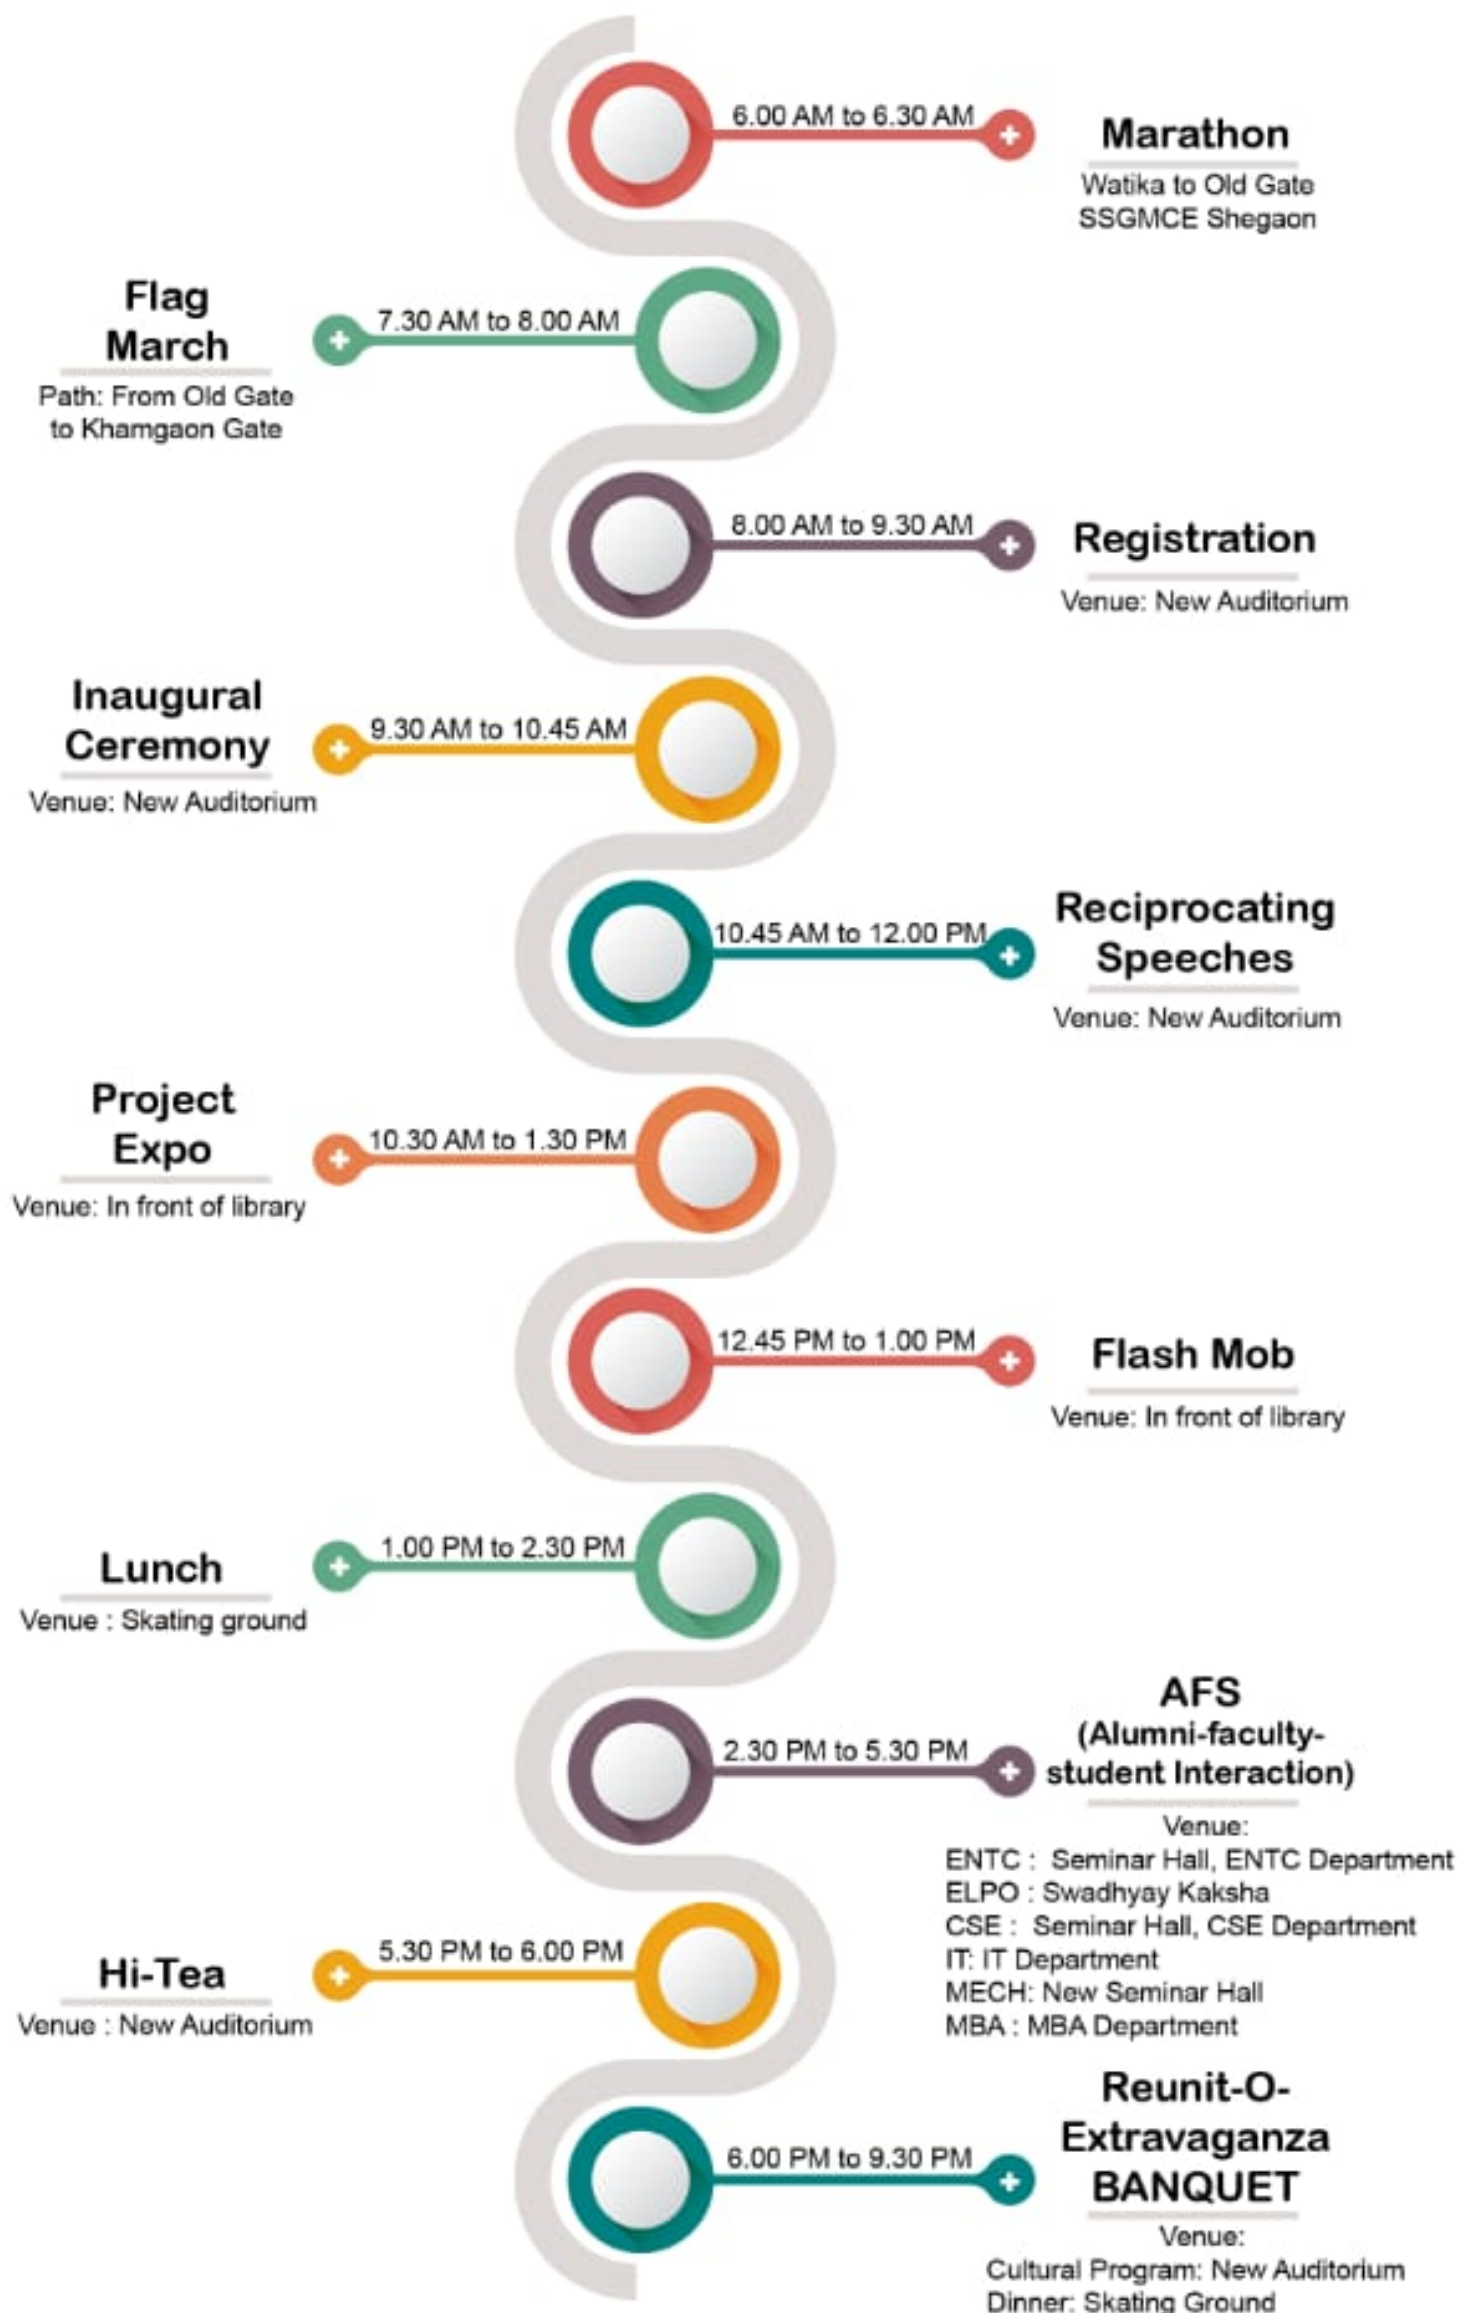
6.00 AM to 6.30 AM

Marathon

Watika to Old Gate SSGMCE Shegaon

Flag March

Path: From Old Gate to Khamgaon Gate

7.30 AM to 8.00 AM

8.00 AM to 9.30 AM

Registration

Venue: New Auditorium

Inaugural Ceremony

Venue: New Auditorium

9.30 AM to 10.45 AM

10.45 AM to 12.00 PM

Reciprocating Speeches

Venue: New Auditorium

Project Expo

Venue: In front of library

10.30 AM to 1.30 PM

12.45 PM to 1.00 PM

Flash Mob

Venue: In front of library

Lunch

Venue : Skating ground

1.00 PM to 2.30 PM

2.30 PM to 5.30 PM

AFS (Alumni-faculty-student Interaction)

Venue:
ENTC : Seminar Hall, ENTC Department
ELPO : Swadhyay Kaksha
CSE : Seminar Hall, CSE Department
IT: IT Department
MECH: New Seminar Hall
MBA : MBA Department

Hi-Tea

Venue : New Auditorium

5.30 PM to 6.00 PM

6.00 PM to 9.30 PM

Reunit-O-Extravaganza BANQUET

Venue:
Cultural Program: New Auditorium
Dinner: Skating Ground